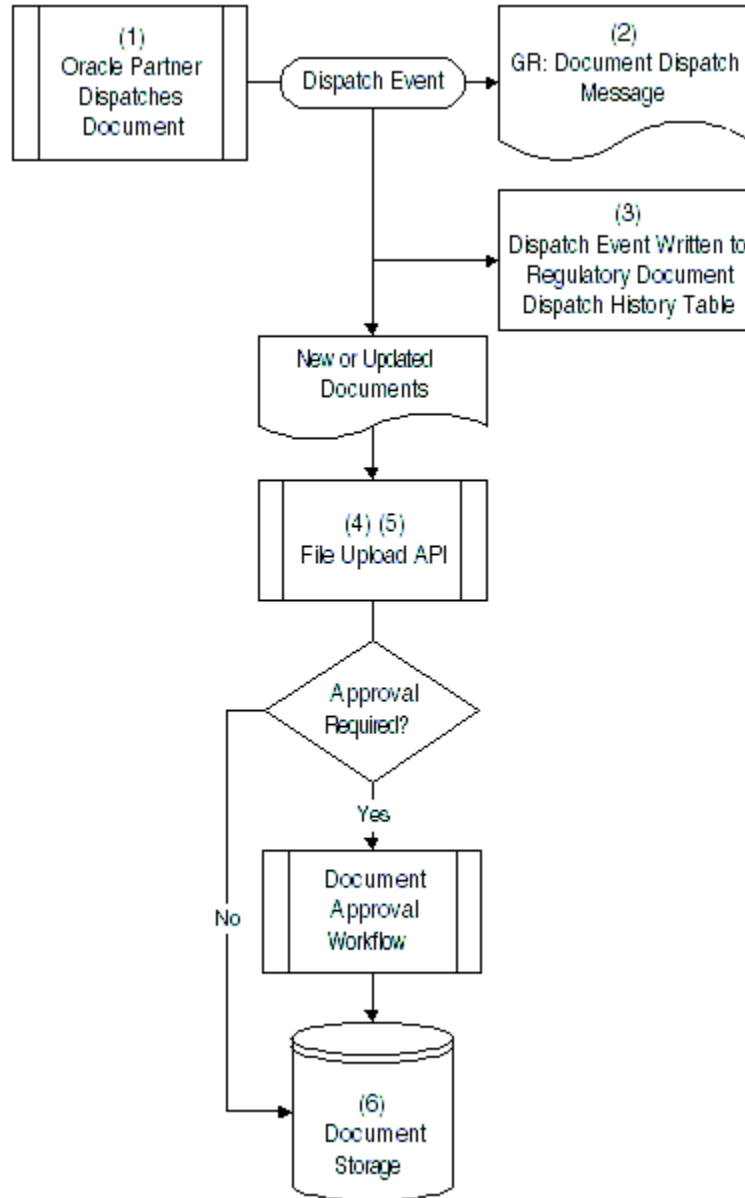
(1)
Oracle Partner Dispatches Document

Dispatch Event

(2)
GR: Document Dispatch Message

(3)
Dispatch Event Written to Regulatory Document Dispatch History Table

New or Updated Documents

(4) (5)
File Upload API

Approval Required?

Yes

No

Document Approval Workflow

(6)
Document Storage